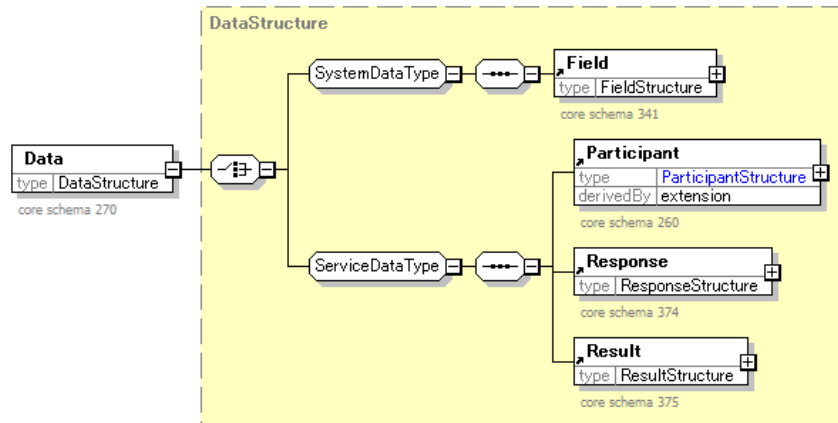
DataStructure

Data
type DataStructure
core schema 270

SystemDataType

Field
type FieldStructure
core schema 341

ServiceDataType

Participant
type ParticipantStructure
derivedBy extension
core schema 260

Response
type ResponseStructure
core schema 374

Result
type ResultStructure
core schema 375